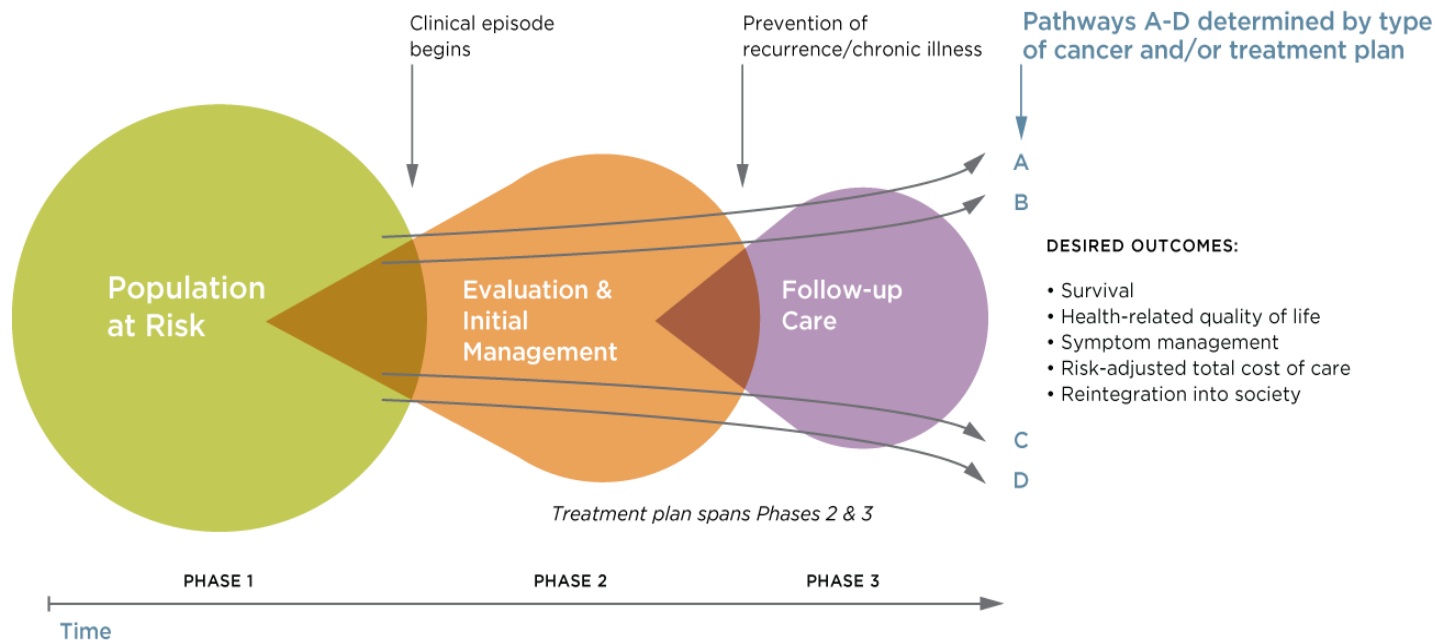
Clinical episode begins

Prevention of recurrence/chronic illness

Pathways A-D determined by type of cancer and/or treatment plan

A

B

Population at Risk

Evaluation & Initial Management

Follow-up Care

DESIRED OUTCOMES:

• Survival
• Health-related quality of life
• Symptom management
• Risk-adjusted total cost of care
• Reintegration into society

C

D

Treatment plan spans Phases 2 & 3

PHASE 1

PHASE 2

PHASE 3

Time